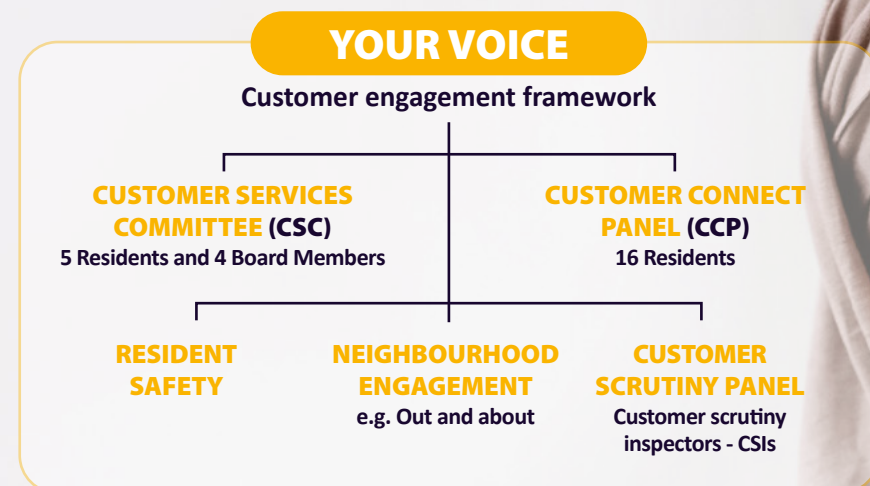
YOUR VOICE

Customer engagement framework

CUSTOMER SERVICES COMMITTEE (CSC)
5 Residents and 4 Board Members

CUSTOMER CONNECT PANEL (CCP)
16 Residents

RESIDENT SAFETY

NEIGHBOURHOOD ENGAGEMENT
e.g. Out and about

CUSTOMER SCRUTINY PANEL
Customer scrutiny inspectors - CSIs